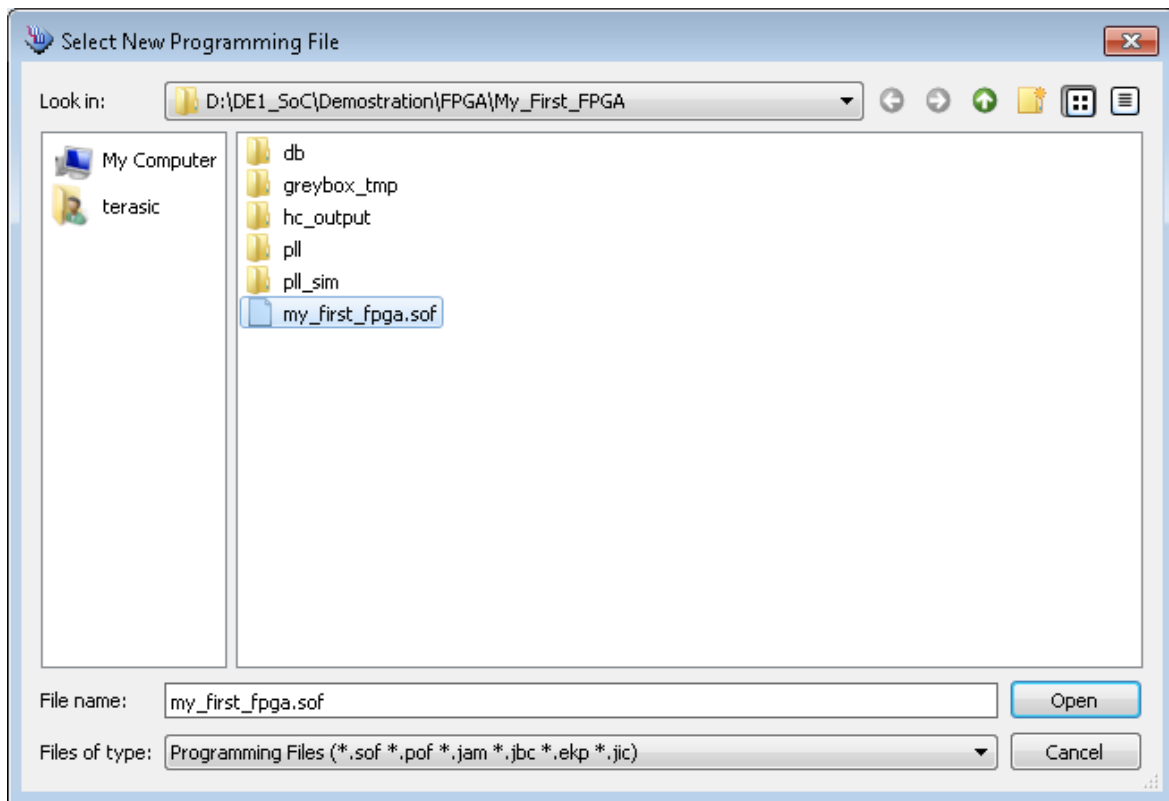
Select New Programming File

Look in: D:\DE1_SoC\Demostration\FPGA\My_First_FPGA

My Computer
terasic

db
greybox_tmp
hc_output
pll
pll_sim
my_first_fpga.sof

File name: my_first_fpga.sof
Open

Files of type: Programming Files (*.sof *.pof *.jam *.jbc *.ekp *.jic)
Cancel